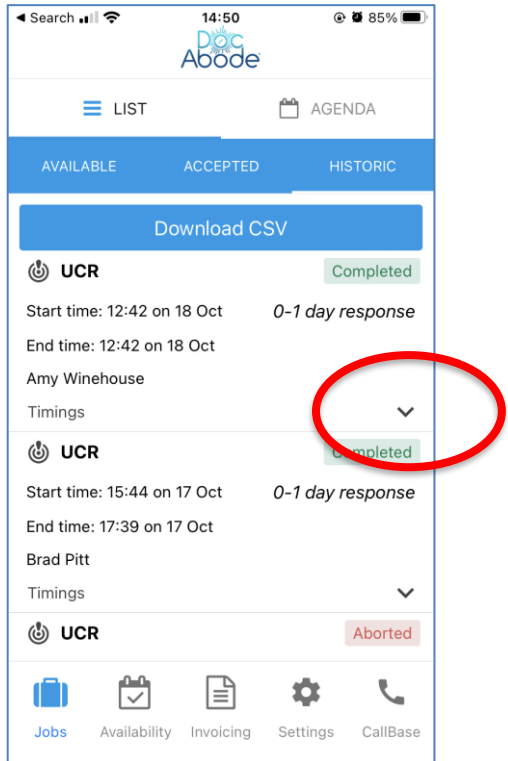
◂ Search 14:50 85%

Doc Abode

LIST AGENDA

AVAILABLE ACCEPTED HISTORIC

Download CSV

UCR Completed

Start time: 12:42 on 18 Oct 0-1 day response

End time: 12:42 on 18 Oct

Amy Winehouse

Timings

UCR Completed

Start time: 15:44 on 17 Oct 0-1 day response

End time: 17:39 on 17 Oct

Brad Pitt

Timings

UCR Aborted

Jobs Availability Invoicing Settings CallBase